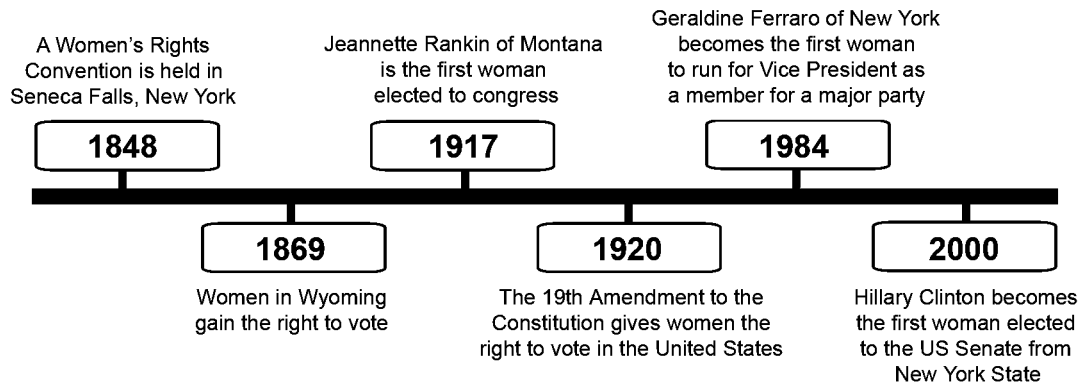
A Women's Rights Convention is held in Seneca Falls, New York

1848

Jeannette Rankin of Montana is the first woman elected to congress

1917

Geraldine Ferraro of New York becomes the first woman to run for Vice President as a member for a major party

1984

1869

Women in Wyoming gain the right to vote

1920

The 19th Amendment to the Constitution gives women the right to vote in the United States

2000

Hillary Clinton becomes the first woman elected to the US Senate from New York State